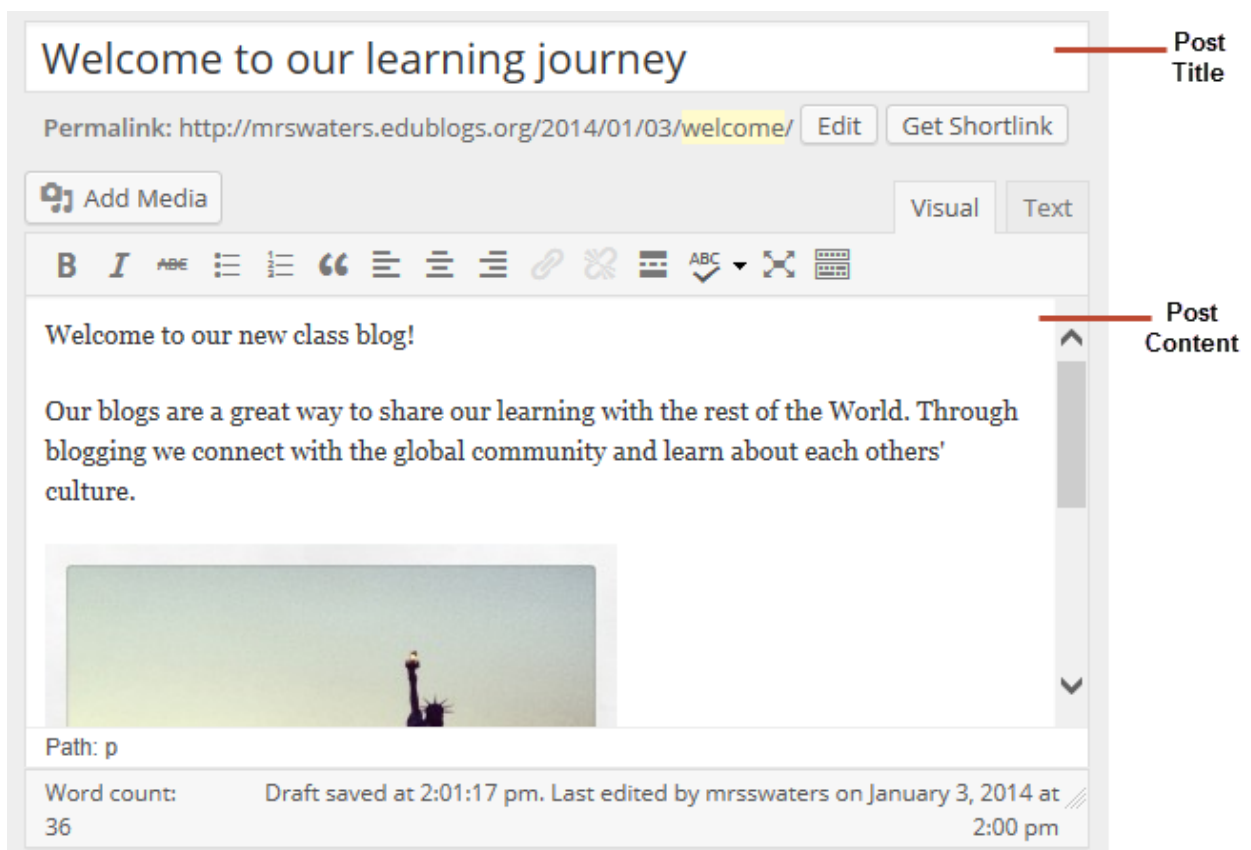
Welcome to our learning journey

Post Title

Permalink: http://mrswaters.edublogs.org/2014/01/03/welcome/ Edit Get Shortlink

Add Media

Visual Text

ABC

ABC

Post Content

Welcome to our new class blog!

Our blogs are a great way to share our learning with the rest of the World. Through blogging we connect with the global community and learn about each others' culture.

Path: p

Word count: 36

Draft saved at 2:01:17 pm. Last edited by mrsswaters on January 3, 2014 at 2:00 pm